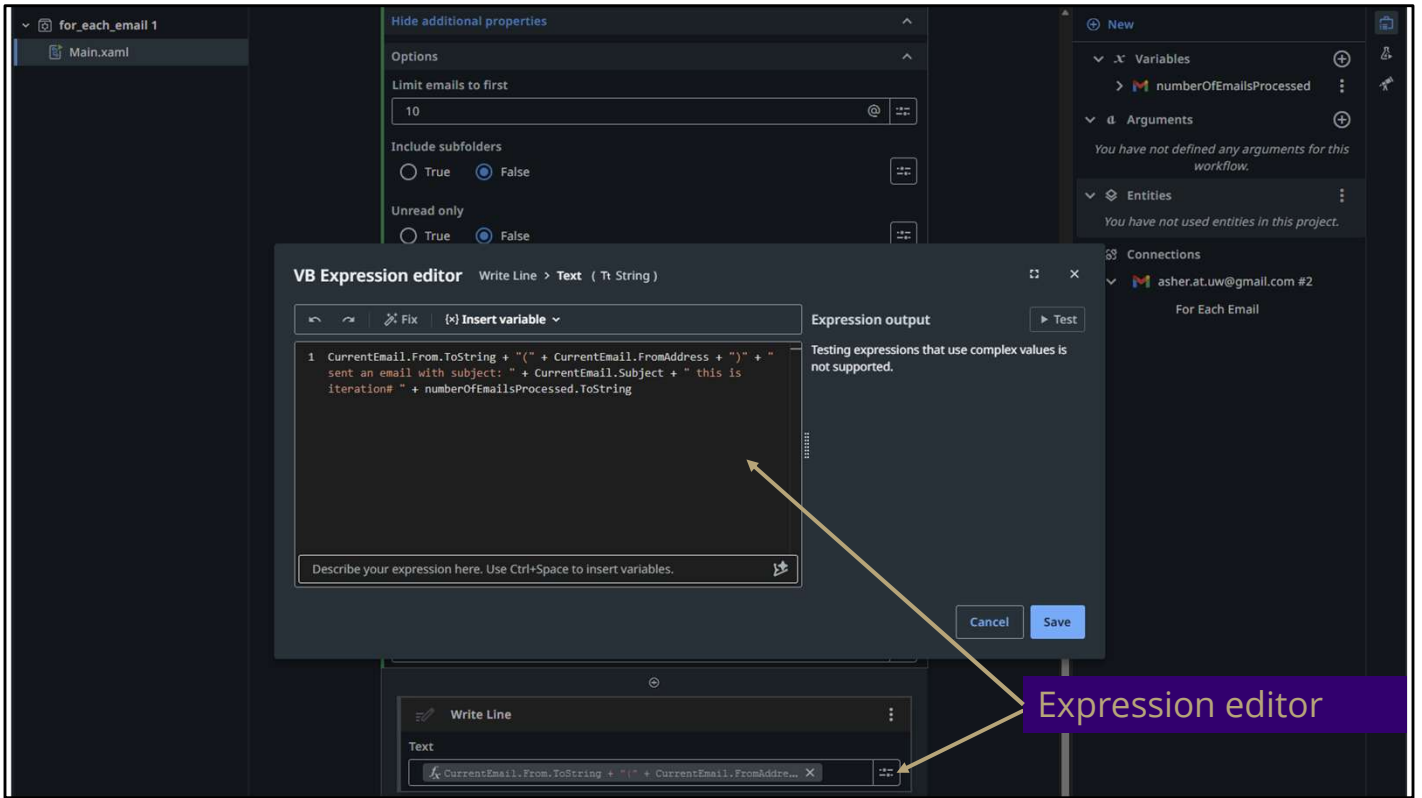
for_each_email 1
Main.xaml

Hide additional properties
Options
Limit emails to first
10
Include subfolders
True False
Unread only
True False

New
Variables
numberOfEmailsProcessed
Arguments
You have not defined any arguments for this workflow.
Entities
You have not used entities in this project.
Connections
asher.at.uw@gmail.com #2
For Each Email

VB Expression editor Write Line > Text ( Tt String )

Fix {x} Insert variable

1 CurrentEmail.From.ToString + "(" + CurrentEmail.FromAddress + ")" + " sent an email with subject: " + CurrentEmail.Subject + " this is iteration# " + numberOfEmailsProcessed.ToString

Describe your expression here. Use Ctrl+Space to insert variables.

Expression output
Test
Testing expressions that use complex values is not supported.

Cancel Save

Write Line
Text
CurrentEmail.From.ToString + "(" + CurrentEmail.FromAddre...

Expression editor